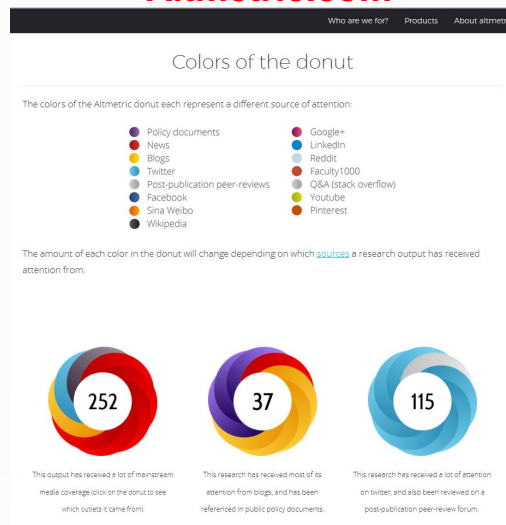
Who are we for? Products About altmetr

Colors of the donut

The colors of the Altmetric donut each represent a different source of attention:

Policy documents
News
Blogs
Twitter
Post-publication peer-reviews
Facebook
Sina Weibo
Wikipedia

Google+
LinkedIn
Reddit
Faculty1000
Q&A (stack overflow)
Youtube
Pinterest

The amount of each color in the donut will change depending on which sources a research output has received attention from:

252

This output has received a lot of mainstream media coverage (click on the donut to see which outlets it came from)

37

This research has received most of its attention from blogs, and has been referenced in public policy documents.

115

This research has received a lot of attention on twitter, and also been reviewed on a post-publication peer-review forum.